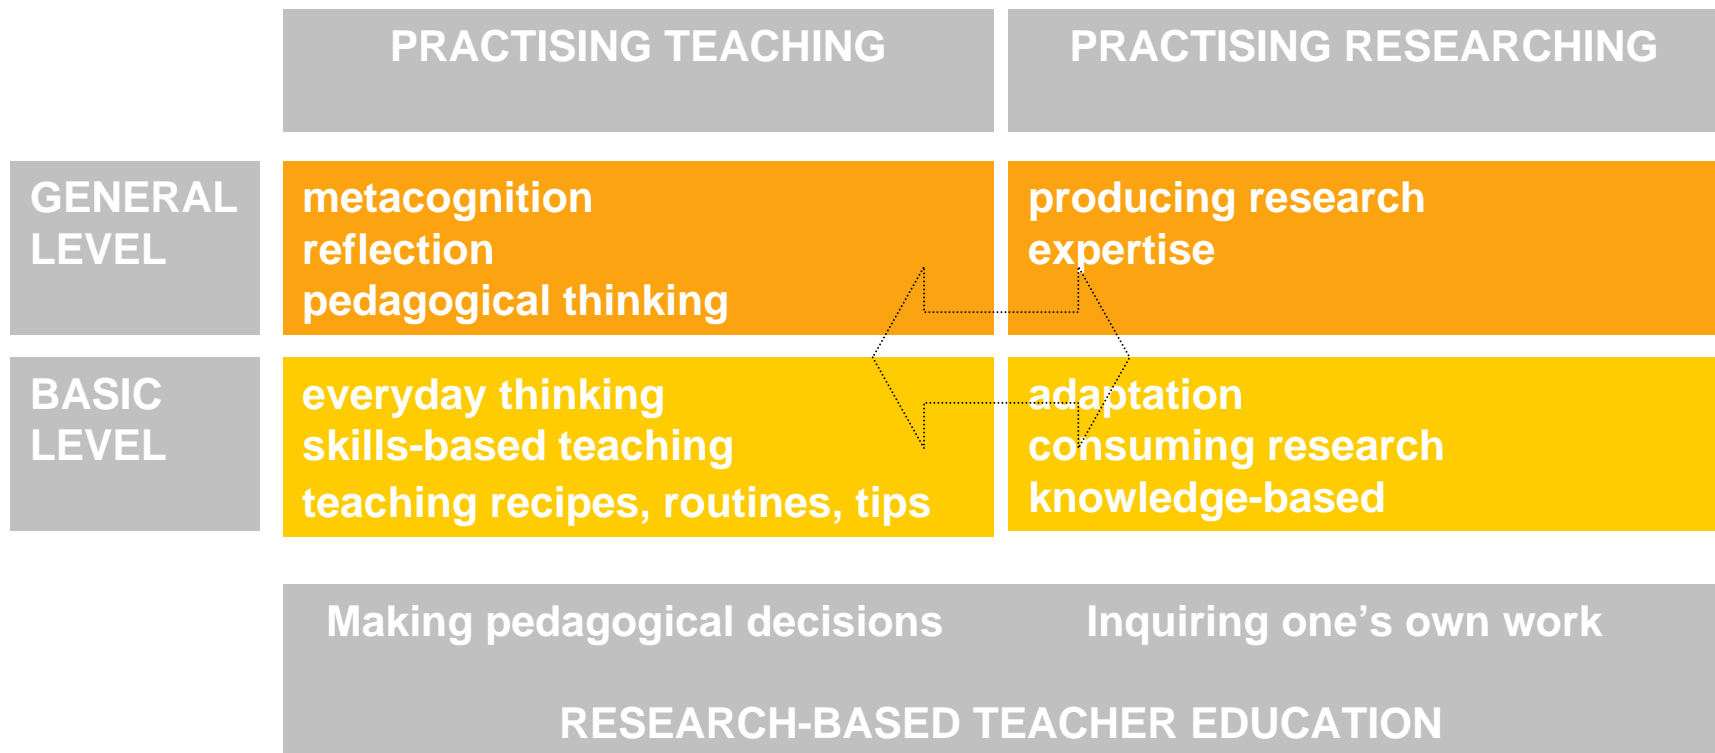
| | PRACTISING TEACHING | PRACTISING RESEARCHING |
|---|---|---|
| GENERAL LEVEL | metacognition<br>reflection<br>pedagogical thinking | producing research<br>expertise |
| BASIC LEVEL | everyday thinking<br>skills-based teaching<br>teaching recipes, routines, tips | adaptation<br>consuming research<br>knowledge-based |

Making pedagogical decisions

Inquiring one's own work

RESEARCH-BASED TEACHER EDUCATION